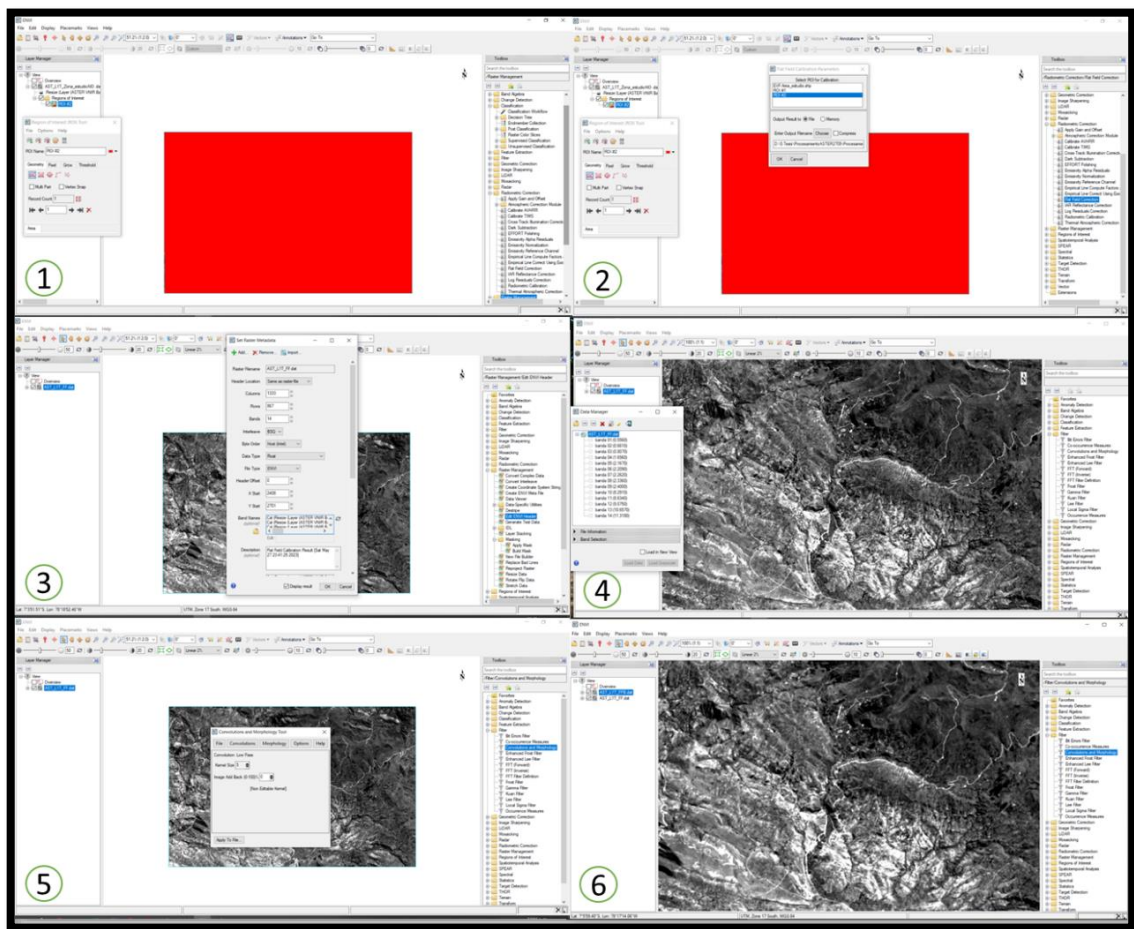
1

File Edit Display Placemarks Views Help

Layer Manager

Toolbox

Region of Interest (ROI) Tool

File Options Help

ROI Name: ROI #2

Geometry Pixel Grow Threshold

Multi Part Vertex Snap

Record Count: 1

Apply Gain and Offset
Atmospheric Correction Module
Calibrate AVHRR
Calibrate TIMS
Cross-Track Illumination Correction
Dark Subtraction
EFFORT Polishing
Emissivity Alpha Residuals
Emissivity Normalization
Emissivity Reference Channel
Empirical Line Compute Factors
Empirical Line Correct Using Existing Factors
Flat Field Correction
IAR Reflectance Correction
Log Residuals Correction
Radiometric Calibration
Thermal Atmospheric Correction

2

Flat Field Calibration Parameters

Select ROI for Calibration

Output Result to: File Memory

Enter Output Filename: Choose Compress

OK Cancel

Radiometric Correction/Flat Field Correction

3

Set Raster Metadata

Add... Remove... Import...

Raster Filename: AST_L1T_FF.dat

Header Location: Same as raster file

Columns: 1020
Rows: 987
Bands: 14
Interleave: BSQ
Byte Order: Host (Intel)
Data Type: Float
File Type: ENVI
Header Offset: 0
X Start: 2495
Y Start: 2751

Band Names (optional)

Description (optional): Flat Field Calibration Result

Display result

OK Cancel

Raster Management/Edit ENVI Header

4

Data Manager

File Information
Band Selection

Load in New View

Load Data Load Grayscale

5

Convolutions and Morphology Tool

File Convolutions Morphology Options Help

Convolution: Low Pass

Kernel Size: 3

Image Add Back (0-100%): 0

[Non-Editable Kernel]

Apply To File

Filter/Convolutions and Morphology

6

Favorites
Anomaly Detection
Band Algebra
Change Detection
Classification
Feature Extraction
Filter
Bit Errors Filter
Co-occurrence Measures
Convolutions and Morphology
Enhanced Frost Filter
Enhanced Lee Filter
FFT (Forward)
FFT (Inverse)
FFT Filter Definition
Frost Filter
Gamma Filter
Kuan Filter
Lee Filter
Local Sigma Filter
Occurrence Measures
Geometric Correction
Image Sharpening
LiDAR
Mosaicking
Radar
Radiometric Correction
Raster Management
Regions of Interest
Spatiotemporal Analysis
SPEAR
Spectral
Statistics
Target Detection
THOR
Terrain
Transform